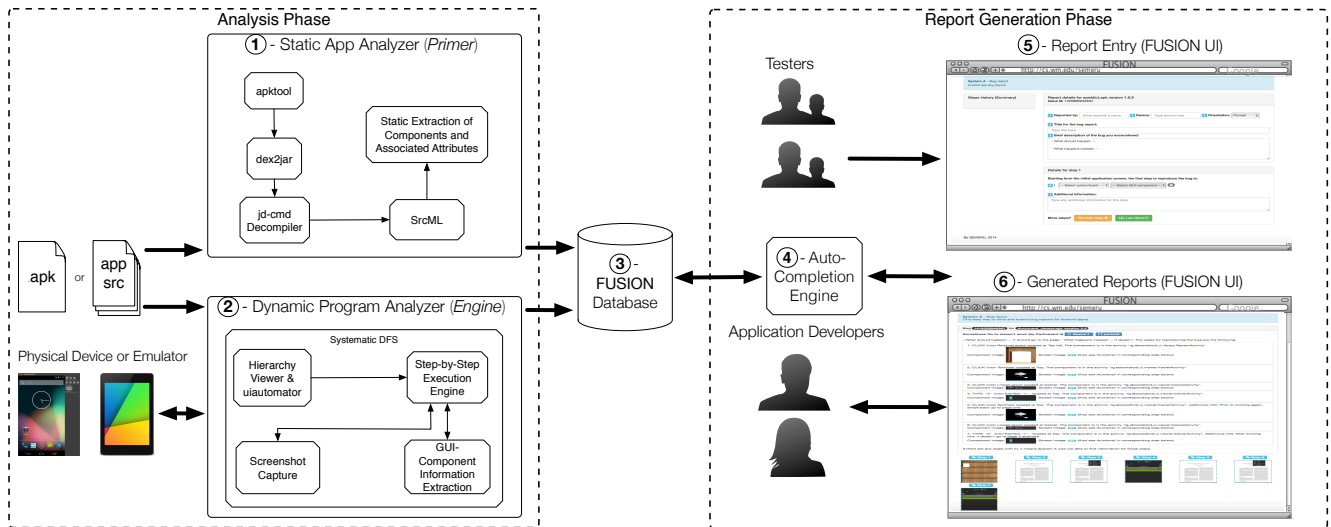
Analysis Phase

1 - Static App Analyzer (*Primer*)

apktool

dex2jar

jd-cmd Decompiler

SrcML

Static Extraction of Components and Associated Attributes

apk

or

app src

2 - Dynamic Program Analyzer (*Engine*)

Systematic DFS

Hierarchy Viewer & uiautomator

Step-by-Step Execution Engine

Screenshot Capture

GUI-Component Information Extraction

Physical Device or Emulator

3 - FUSION Database

Report Generation Phase

Testers

5 - Report Entry (FUSION UI)

FUSION

http://cs.wm.edu/semeru

4 - Auto-Completion Engine

6 - Generated Reports (FUSION UI)

FUSION

http://cs.wm.edu/semeru

Application Developers